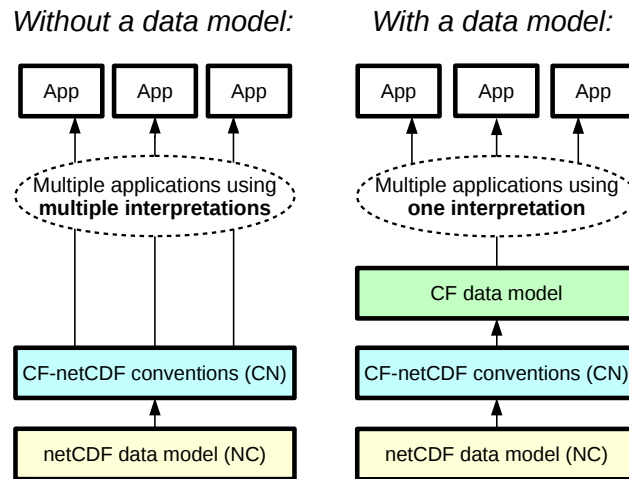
Without a data model:

App

App

App

Multiple applications using **multiple interpretations**

CF-netCDF conventions (CN)

netCDF data model (NC)

With a data model:

App

App

App

Multiple applications using **one interpretation**

CF data model

CF-netCDF conventions (CN)

netCDF data model (NC)